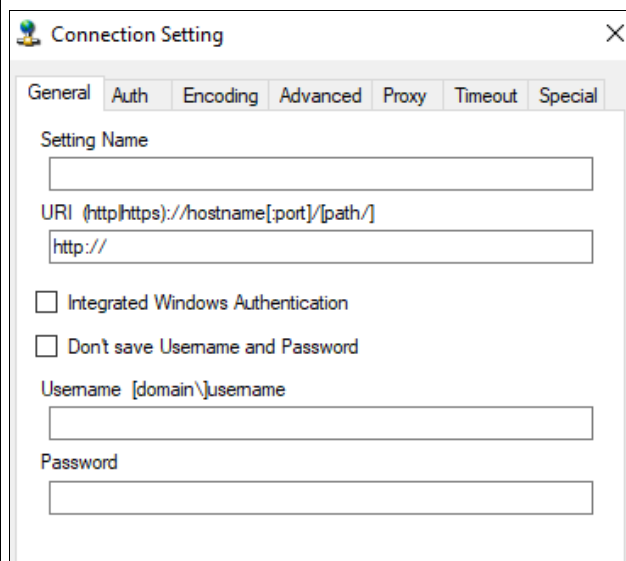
Connection Setting

General | Auth | Encoding | Advanced | Proxy | Timeout | Special

Setting Name

URI (http|https)://hostname[:port]/[path/]

http://

Integrated Windows Authentication

Don't save Username and Password

Username [domain\]username

Password